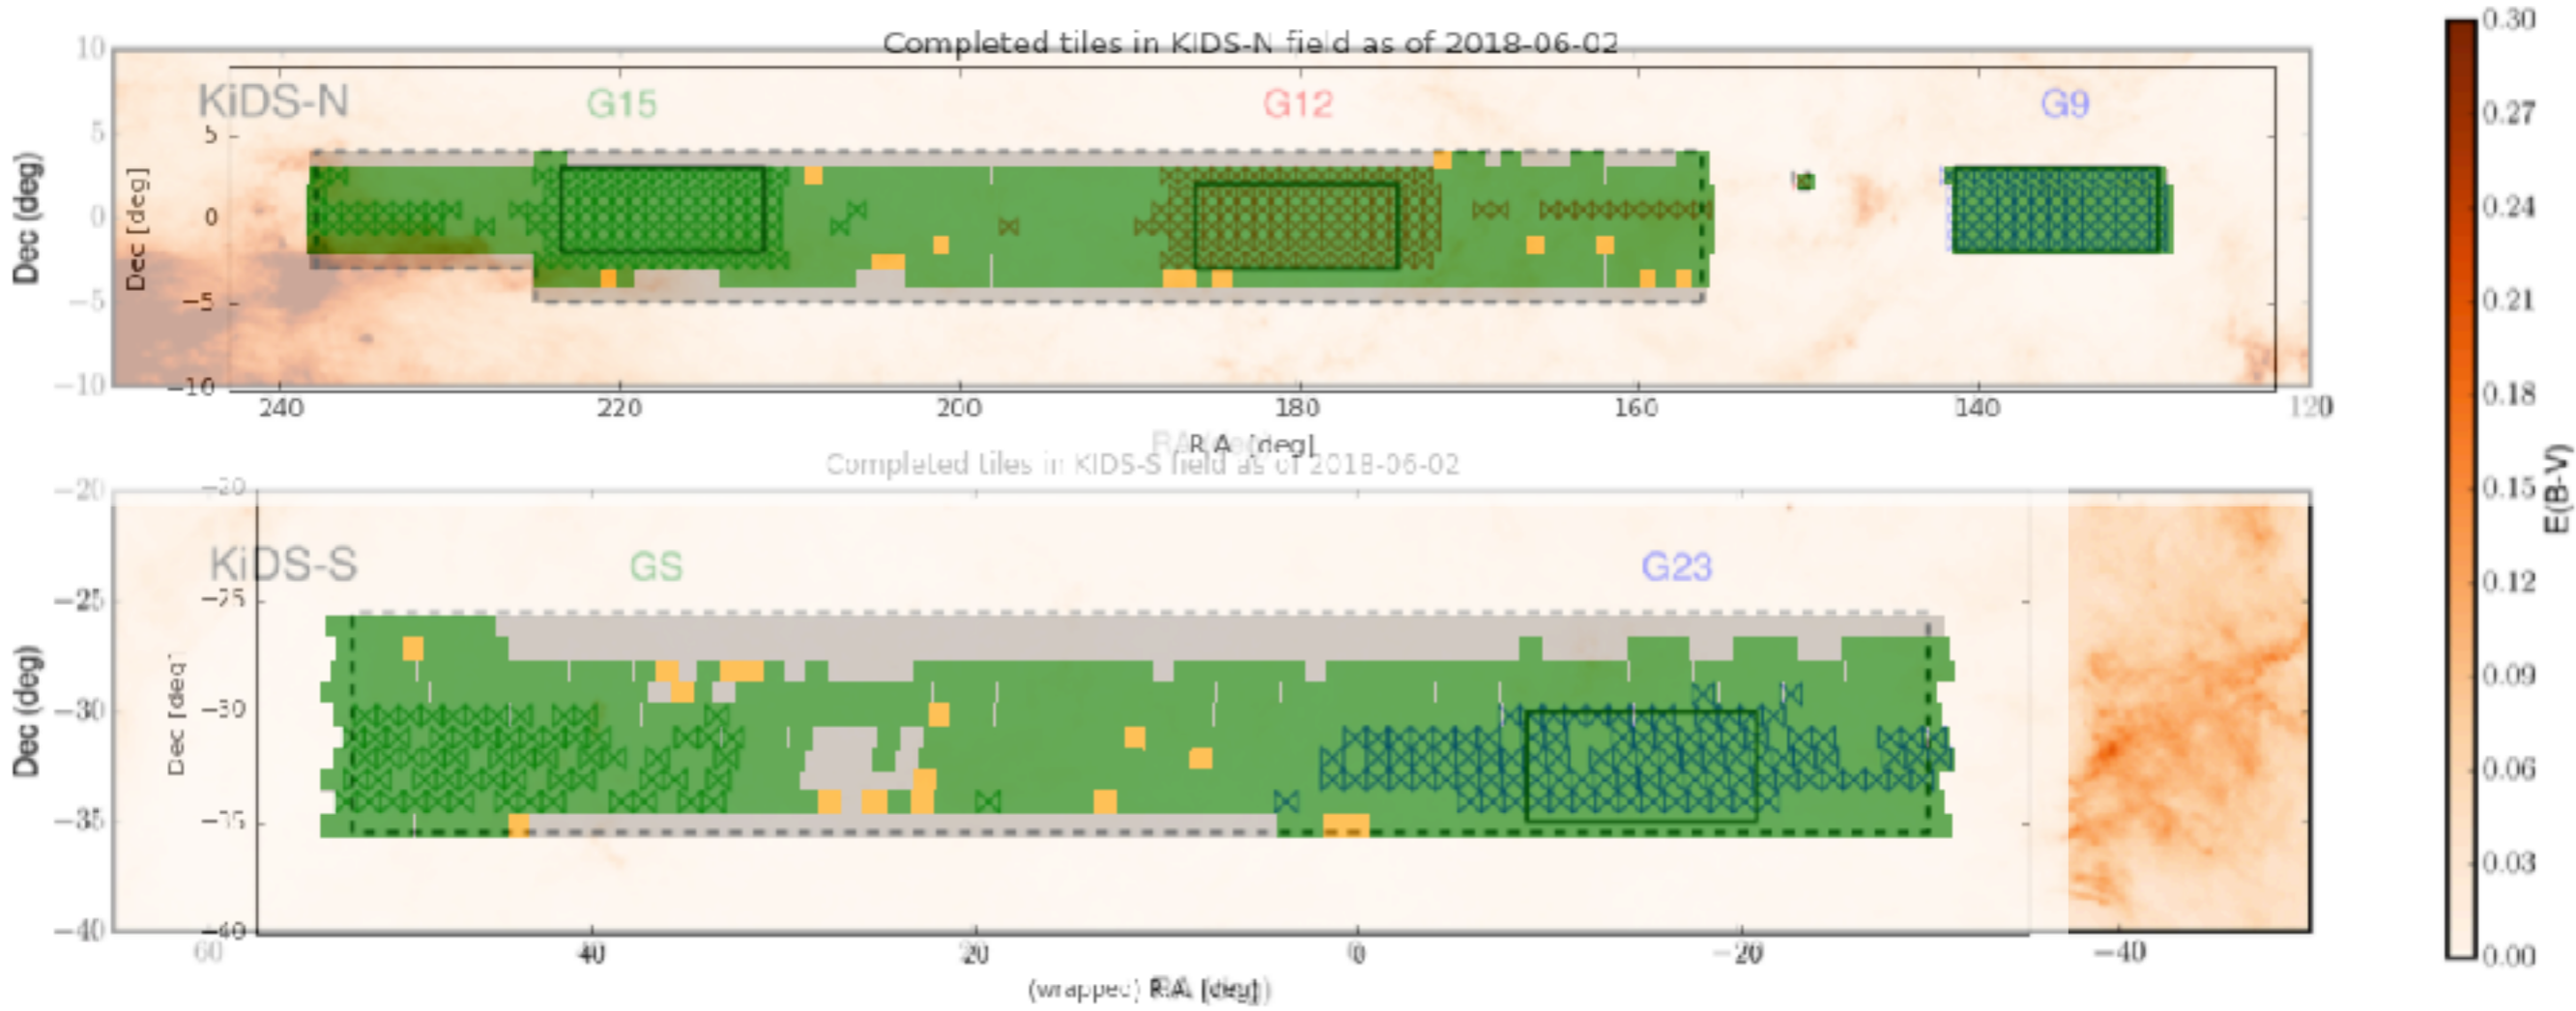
Completed tiles in KiDS-N field as of 2018-06-02

KiDS-N

G15

G12

G9

Dec (deg)

Dec [deg]

10
5
0
−5
−10

5
0
−5
−10

240
220
200
180
160
140
120

RA [deg]

Completed tiles in KiDS-S field as of 2018-06-02

KiDS-S

GS

G23

Dec (deg)

Dec [deg]

−20
−25
−30
−35
−40

−20
−25
−30
−35
−40

60
40
20
0
−20
−40

(wrapped) RA [deg]

0.30
0.27
0.24
0.21
0.18
0.15
0.12
0.09
0.06
0.03
0.00

E(B-V)